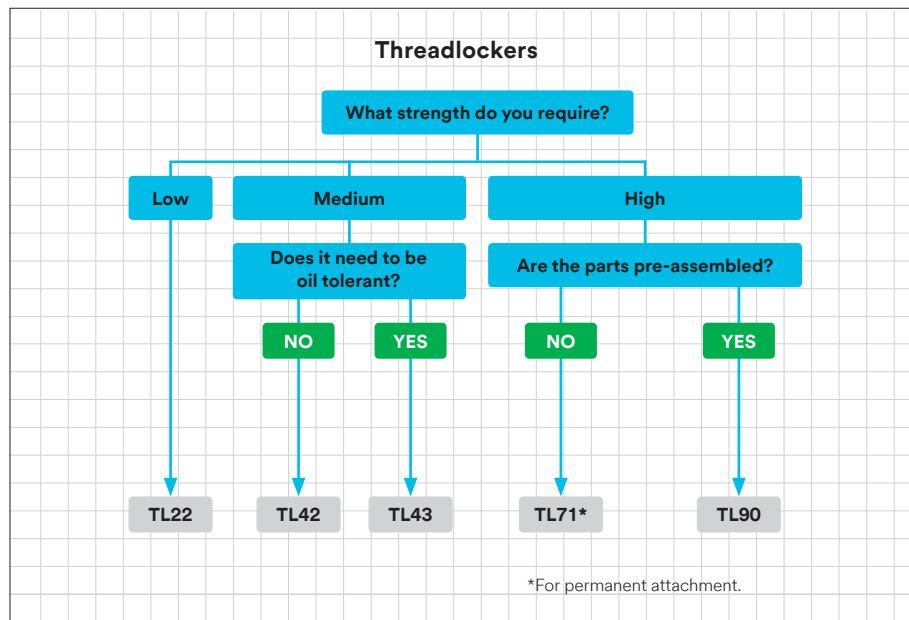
Threadlockers

What strength do you require?

Low

Medium

High

Does it need to be oil tolerant?

Are the parts pre-assembled?

NO

YES

NO

YES

TL22

TL42

TL43

TL71*

TL90

*For permanent attachment.